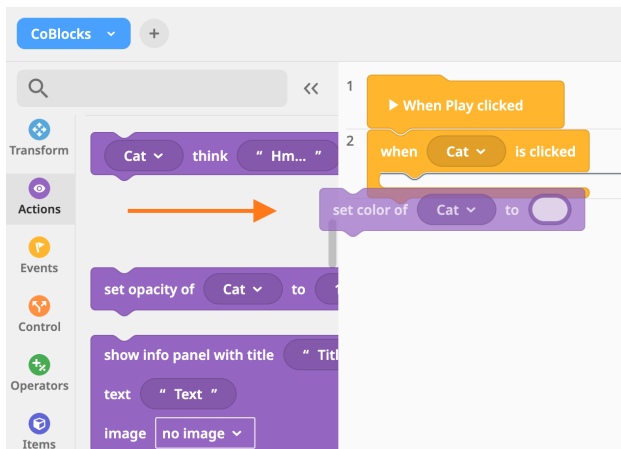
CoBlocks
+
<<
Transform
Actions
Events
Control
Operators
Items
Cat think " Hm... "
set opacity of Cat to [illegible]
show info panel with title " Titl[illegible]
text " Text "
image no image
1
▶ When Play clicked
2
when Cat is clicked
set color of Cat to